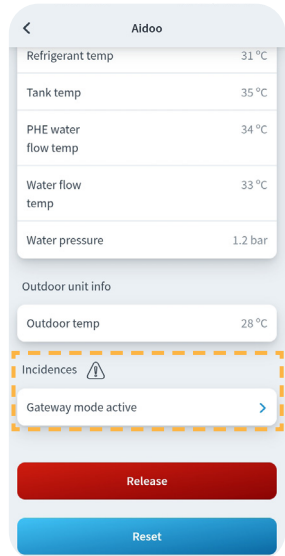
Aidoo

Refrigerant temp 31 °C

Tank temp 35 °C

PHE water flow temp 34 °C

Water flow temp 33 °C

Water pressure 1.2 bar

Outdoor unit info

Outdoor temp 28 °C

Incidences

Gateway mode active

Release

Reset